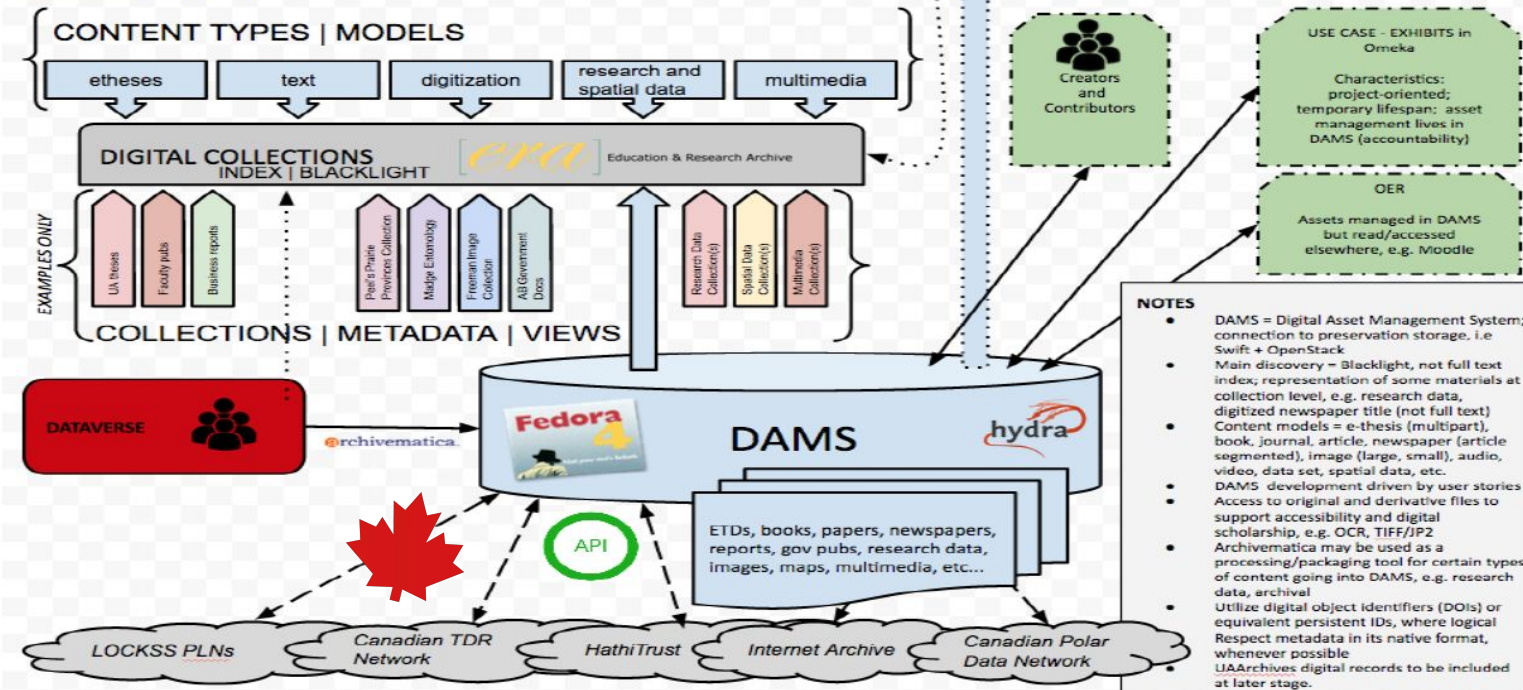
CONTENT TYPES | MODELS

etheses

text

digitization

research and spatial data

multimedia

DIGITAL COLLECTIONS
INDEX | BLACKLIGHT

era

Education & Research Archive

EXAMPLES ONLY

UA theses

Faculty pubs

Business reports

Peel's Prairie Provinces Collection

Madge Entomology

Freeman Image Collection

AB Government Docs

Research Data Collection(s)

Spatial Data Collection(s)

Multimedia Collection(s)

COLLECTIONS | METADATA | VIEWS

Creators and Contributors

USE CASE - EXHIBITS in Omeka

Characteristics: project-oriented; temporary lifespan; asset management lives in DAMS (accountability)

OER

Assets managed in DAMS but read/accessed elsewhere, e.g. Moodle

NOTES
• DAMS = Digital Asset Management System; connection to preservation storage, i.e Swift + OpenStack
• Main discovery = Blacklight, not full text index; representation of some materials at collection level, e.g. research data, digitized newspaper title (not full text)
• Content models = e-thesis (multipart), book, journal, article, newspaper (article segmented), image (large, small), audio, video, data set, spatial data, etc.
• DAMS development driven by user stories
• Access to original and derivative files to support accessibility and digital scholarship, e.g. OCR, TIFF/JP2
• Archivematica may be used as a processing/packaging tool for certain types of content going into DAMS, e.g. research data, archival
• Utilize digital object identifiers (DOIs) or equivalent persistent IDs, where logical
• Respect metadata in its native format, whenever possible
• UAArchives digital records to be included at later stage.

DATAVERSE

archivematica

Fedora 4

DAMS

hydra

ETDs, books, papers, newspapers, reports, gov pubs, research data, images, maps, multimedia, etc...

API

LOCKSS PLNs

Canadian TDR Network

HathiTrust

Internet Archive

Canadian Polar Data Network